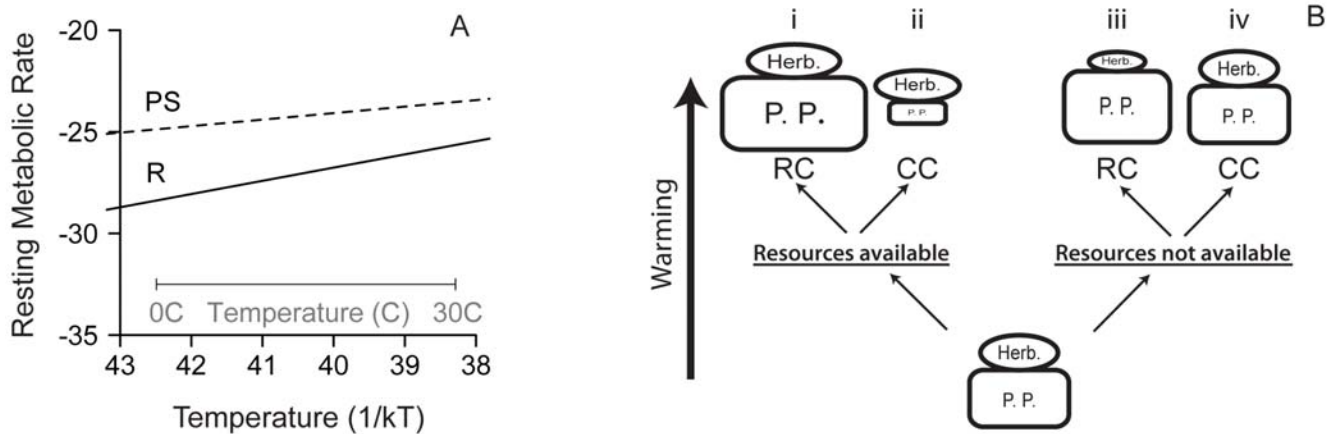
A

Resting Metabolic Rate

-20

-25

-30

-35

PS

R

0C Temperature (C) 30C

43 42 41 40 39 38

Temperature (1/kT)

B

i ii iii iv

Herb.

P. P.

Herb.

P. P.

Herb.

P. P.

Herb.

P. P.

RC CC RC CC

Warming

Resources available

Resources not available

Herb.

P. P.